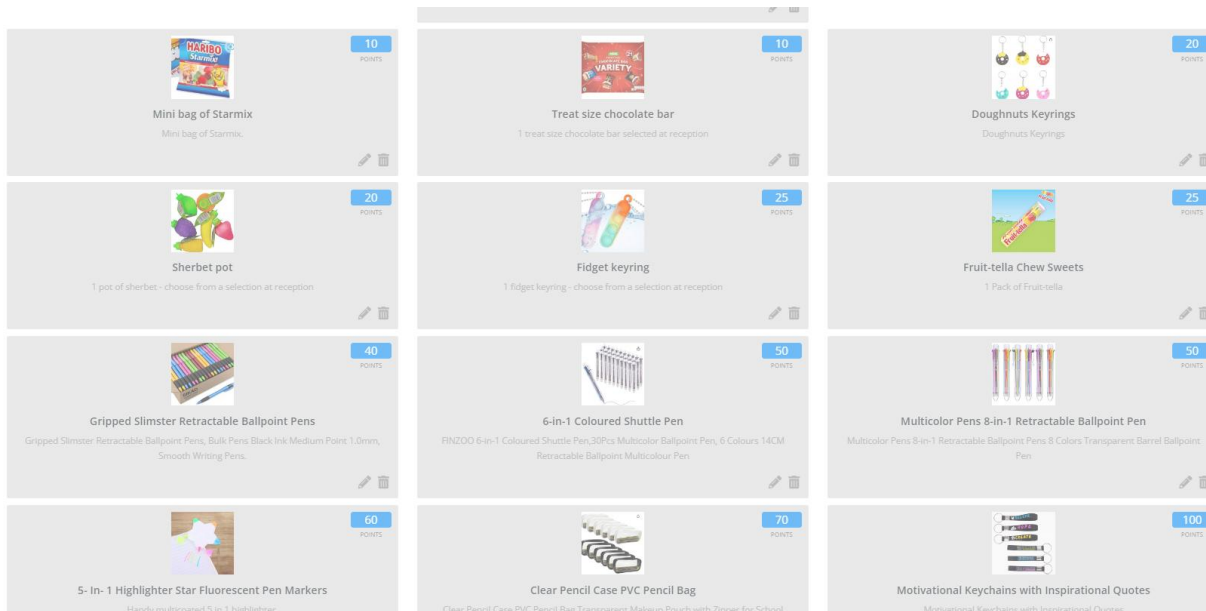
10
POINTS
Mini bag of Starmix
Mini bag of Starmix.

10
POINTS
Treat size chocolate bar
1 treat size chocolate bar selected at reception

20
POINTS
Doughnuts Keyrings
Doughnuts Keyrings

20
POINTS
Sherbet pot
1 pot of sherbet - choose from a selection at reception

25
POINTS
Fidget keyring
1 fidget keyring - choose from a selection at reception

25
POINTS
Fruit-tella Chew Sweets
1 Pack of Fruit-tella

40
POINTS
Gripped Slimster Retractable Ballpoint Pens
Gripped Slimster Retractable Ballpoint Pens, Bulk Pens Black Ink Medium Point 1.0mm, Smooth Writing Pens.

50
POINTS
6-in-1 Coloured Shuttle Pen
FINZOO 6-in-1 Coloured Shuttle Pen,30Pcs Multicolor Ballpoint Pen, 6 Colours 14CM Retractable Ballpoint Multicolour Pen

50
POINTS
Multicolor Pens 8-in-1 Retractable Ballpoint Pen
Multicolor Pens 8-in-1 Retractable Ballpoint Pens 8 Colors Transparent Barrel Ballpoint Pen

60
POINTS
5- In- 1 Highlighter Star Fluorescent Pen Markers
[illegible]

70
POINTS
Clear Pencil Case PVC Pencil Bag
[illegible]

100
POINTS
Motivational Keychains with Inspirational Quotes
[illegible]